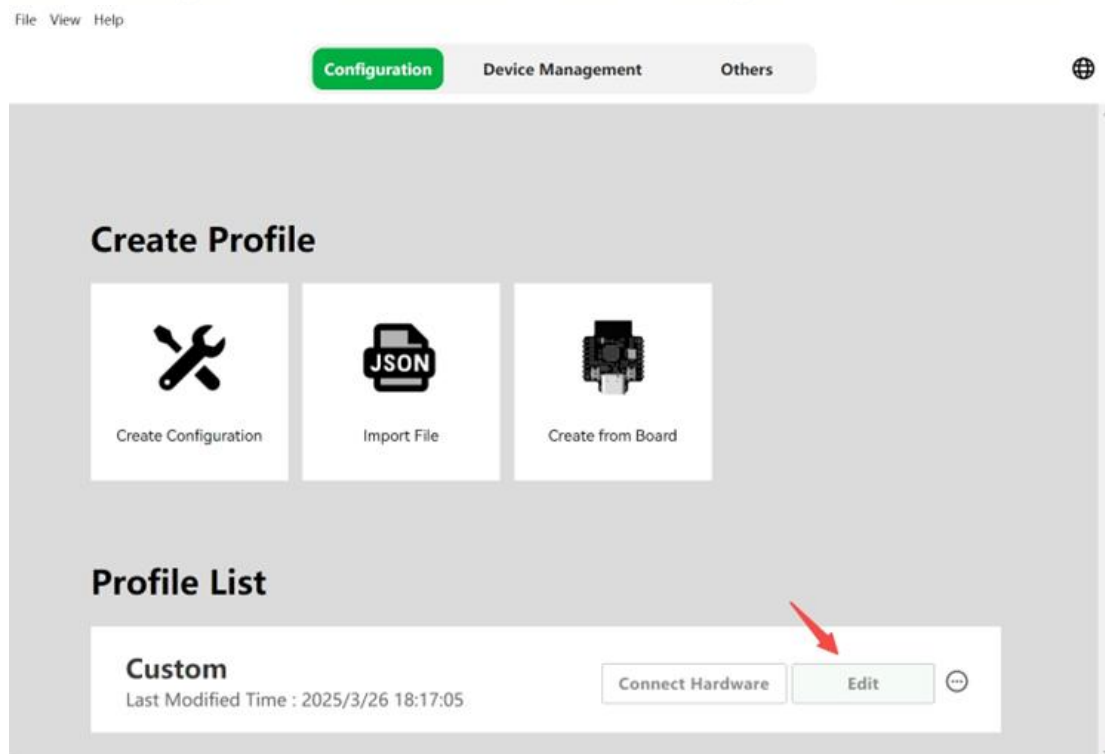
File View Help

Configuration Device Management Others

Create Profile

JSON

Create Configuration

Import File

Create from Board

Profile List

Custom
Last Modified Time : 2025/3/26 18:17:05

Connect Hardware

Edit